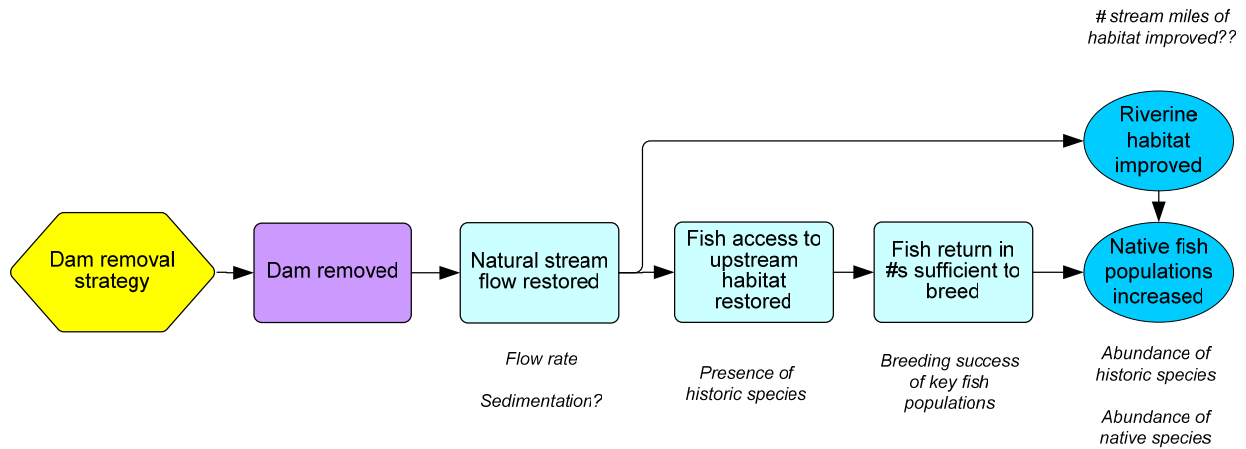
# stream miles of habitat improved??

Riverine habitat improved

Dam removal strategy

Dam removed

Natural stream flow restored

Fish access to upstream habitat restored

Fish return in #s sufficient to breed

Native fish populations increased

Flow rate

Sedimentation?

Presence of historic species

Breeding success of key fish populations

Abundance of historic species

Abundance of native species